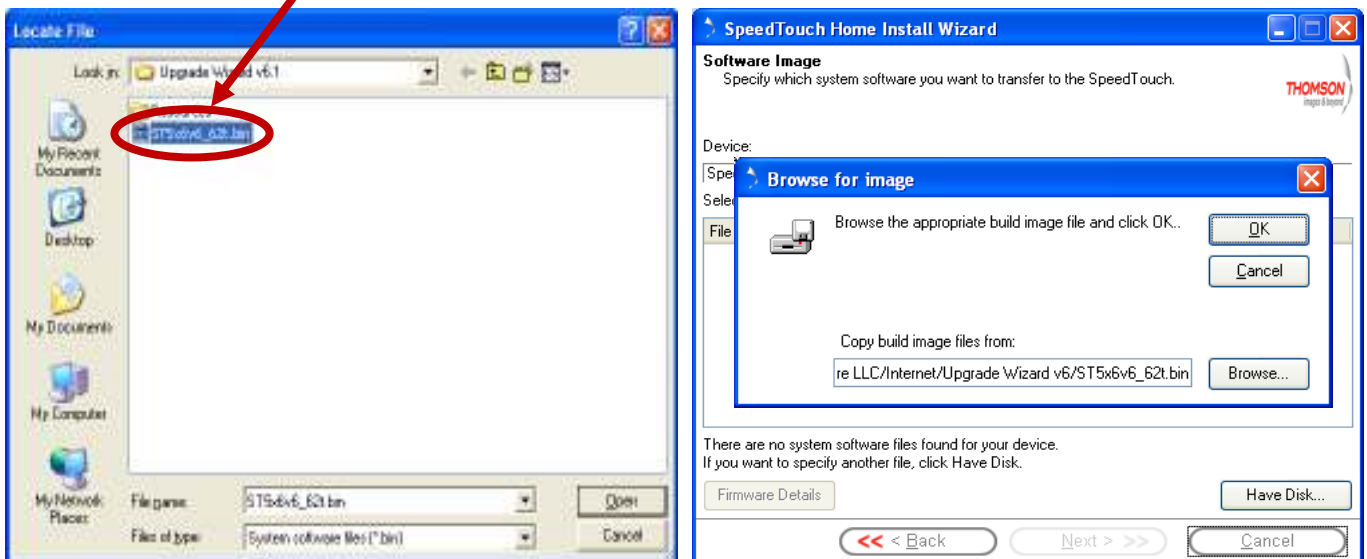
Locate File

Look in: Upgrade Wizard v6.1

ST5x6v6_62t.bin

My Recent Documents

Desktop

My Documents

My Computer

My Network Places

File name: ST5x6v6_62t.bin

Files of type: System software files (*.bin)

Open

Cancel

SpeedTouch Home Install Wizard

Software Image
Specify which system software you want to transfer to the SpeedTouch.

THOMSON

Device:

Spe

Selec

File

Browse for image

Browse the appropriate build image file and click OK..

OK

Cancel

Copy build image files from:

re LLC/Internet/Upgrade Wizard v6/ST5x6v6_62t.bin

Browse...

There are no system software files found for your device.
If you want to specify another file, click Have Disk.

Firmware Details

Have Disk...

< Back

Next >

Cancel